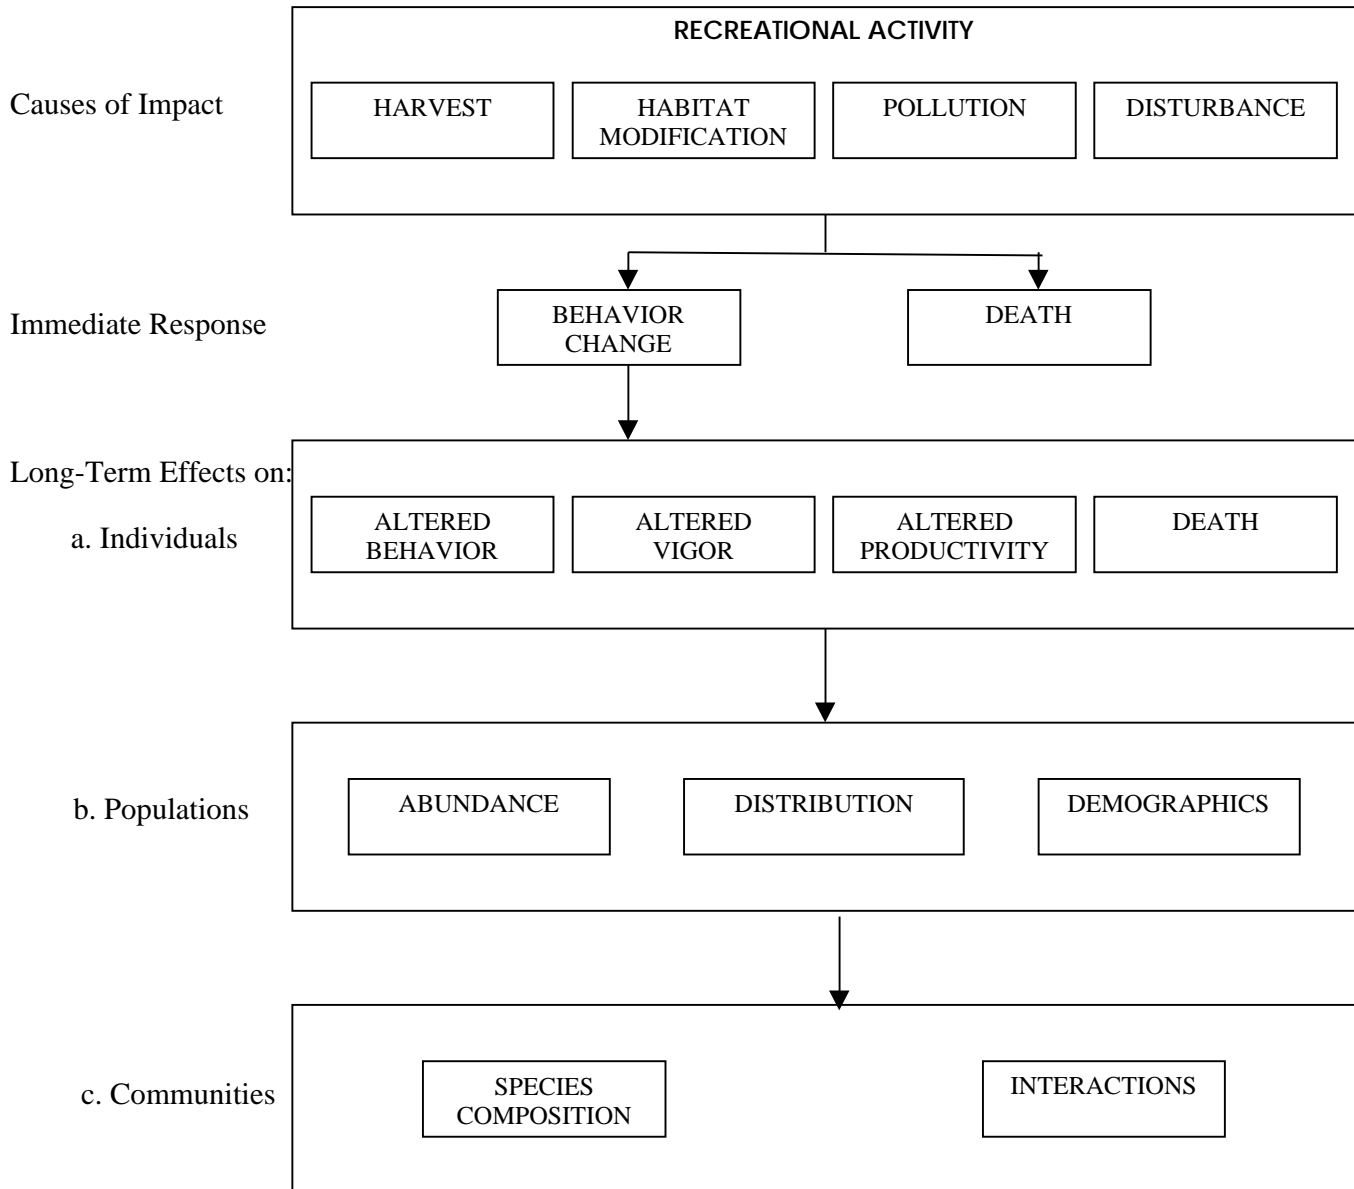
RECREATIONAL ACTIVITY

Causes of Impact

HARVEST

HABITAT MODIFICATION

POLLUTION

DISTURBANCE

Immediate Response

BEHAVIOR CHANGE

DEATH

Long-Term Effects on:

a. Individuals

ALTERED BEHAVIOR

ALTERED VIGOR

ALTERED PRODUCTIVITY

DEATH

b. Populations

ABUNDANCE

DISTRIBUTION

DEMOGRAPHICS

c. Communities

SPECIES COMPOSITION

INTERACTIONS